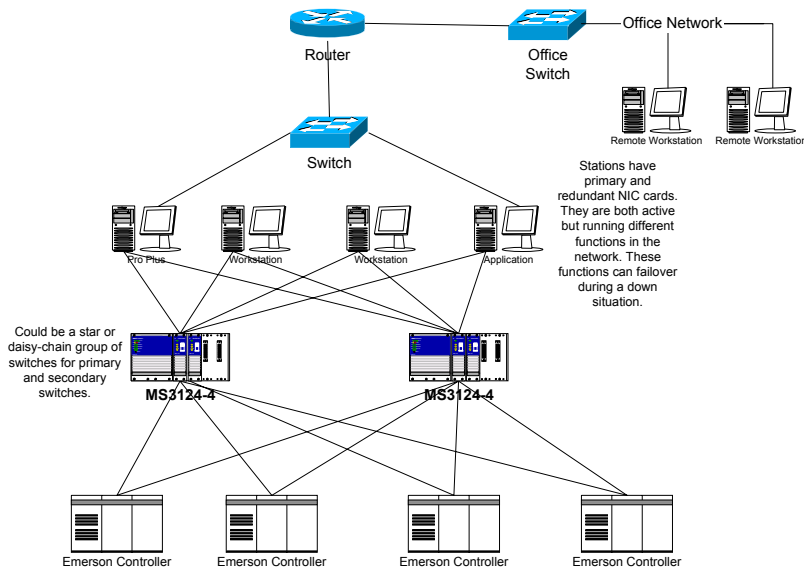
Router

Office Switch

Office Network

Remote Workstation

Remote Workstation

Switch

Stations have primary and redundant NIC cards. They are both active but running different functions in the network. These functions can failover during a down situation.

Pro Plus

Workstation

Workstation

Application

Could be a star or daisy-chain group of switches for primary and secondary switches.

MS3124-4

MS3124-4

Emerson Controller

Emerson Controller

Emerson Controller

Emerson Controller